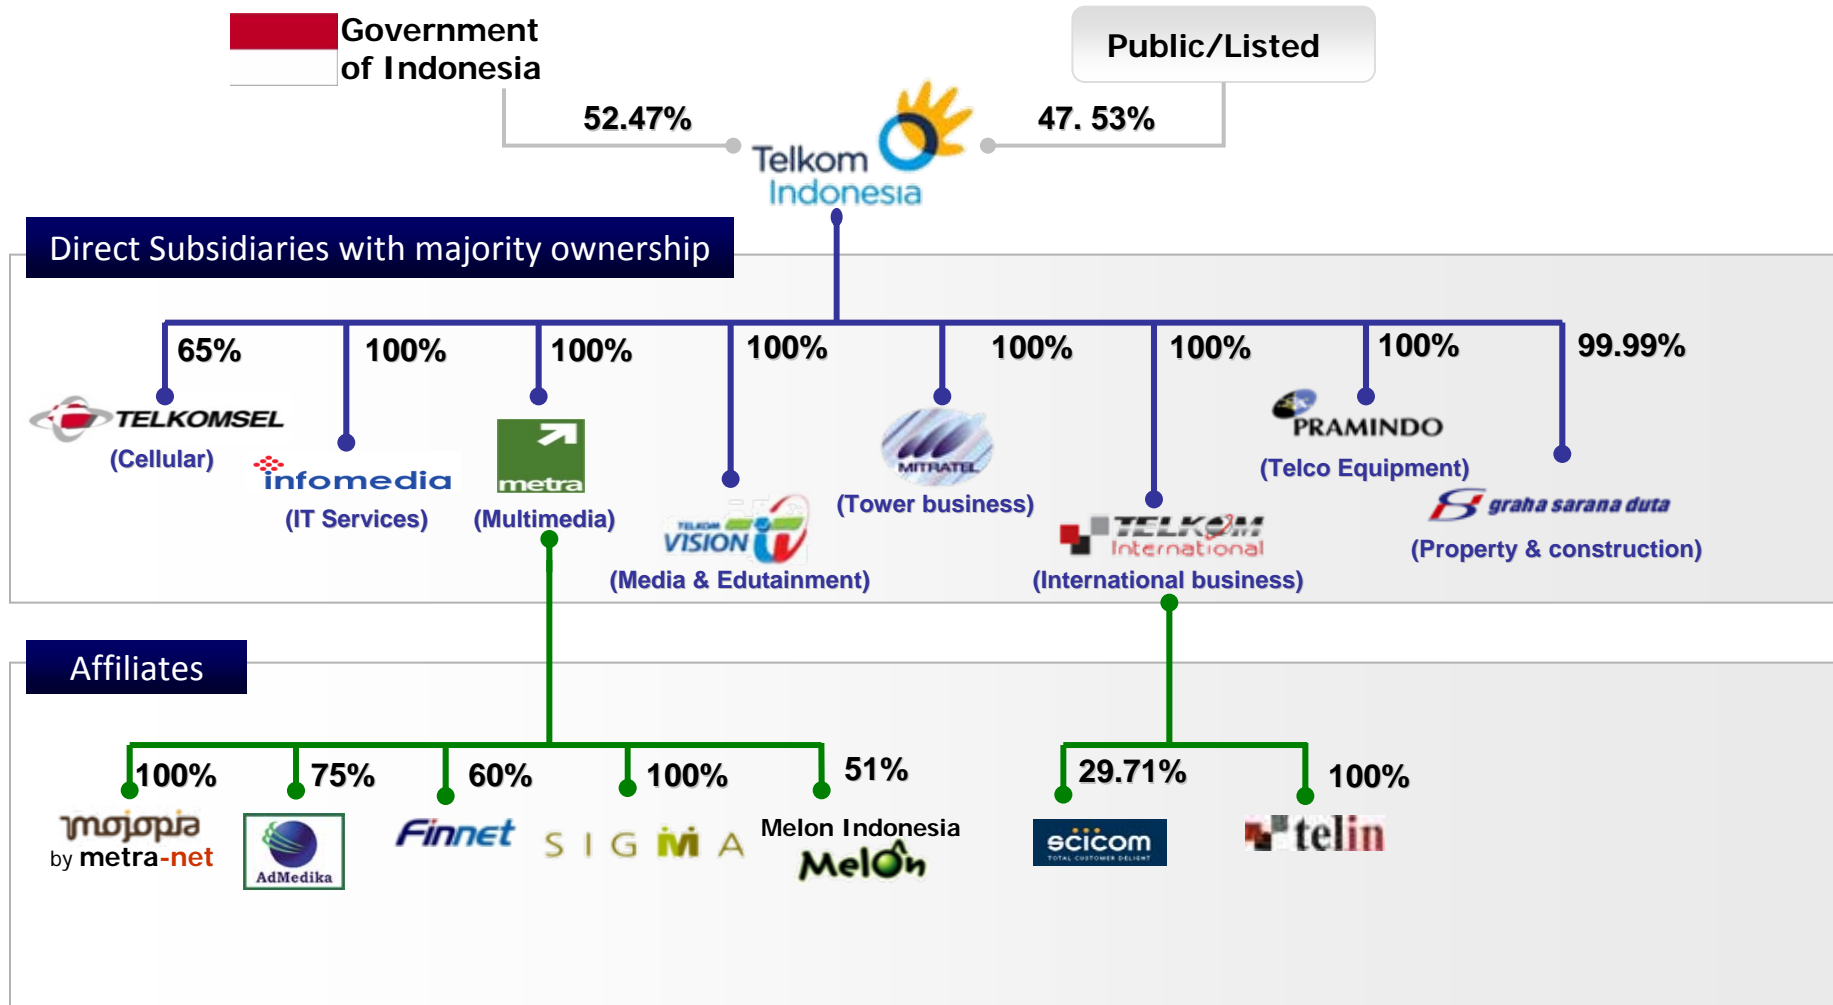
Government of Indonesia

Public/Listed

52.47%

47. 53%

Telkom Indonesia

Direct Subsidiaries with majority ownership

65%

100%

100%

100%

100%

100%

100%

99.99%

TELKOMSEL

(Cellular)

infomedia

(IT Services)

metra

(Multimedia)

TELKOM VISION

(Media & Edutainment)

MITRATEL

(Tower business)

TELKOM International

(International business)

PRAMINDO

(Telco Equipment)

graha sarana duta

(Property & construction)

Affiliates

100%

75%

60%

100%

51%

29.71%

100%

mojopia by metra-net

AdMedika

Finnet

SIGMA

Melon Indonesia

Melon

scicom

TOTAL CUSTOMER DELIGHT

telin